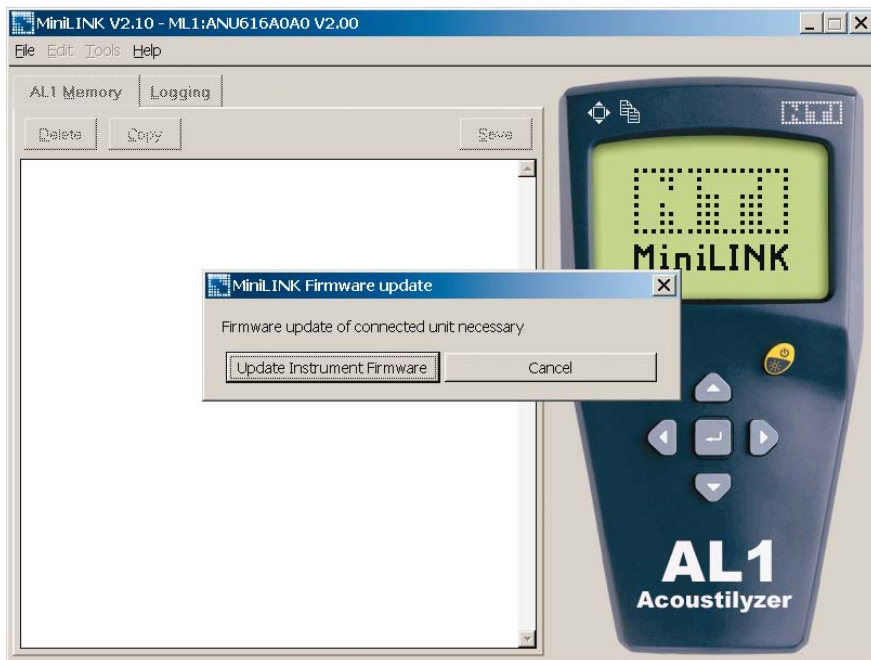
MiniLINK V2.10 - ML1:ANU616A0A0 V2.00

File Edit Tools Help

AL1 Memory | Logging

Delete | Copy | Save

MiniLINK

MiniLINK Firmware update

Firmware update of connected unit necessary

Update Instrument Firmware | Cancel

AL1
Acoustilyzer